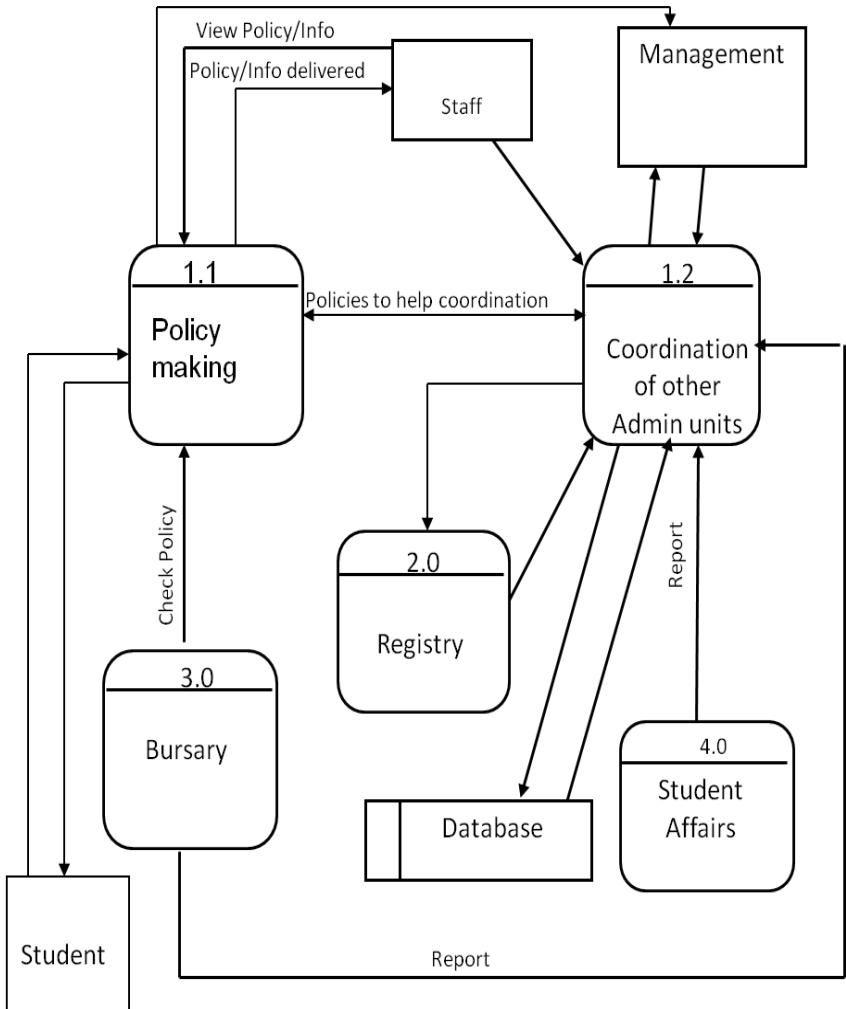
View Policy/Info

Policy/Info delivered

Staff

Management

1.1

Policy making

Policies to help coordination

1.2

Coordination of other Admin units

Check Policy

2.0

Registry

Report

3.0

Bursary

4.0

Student Affairs

Database

Student

Report